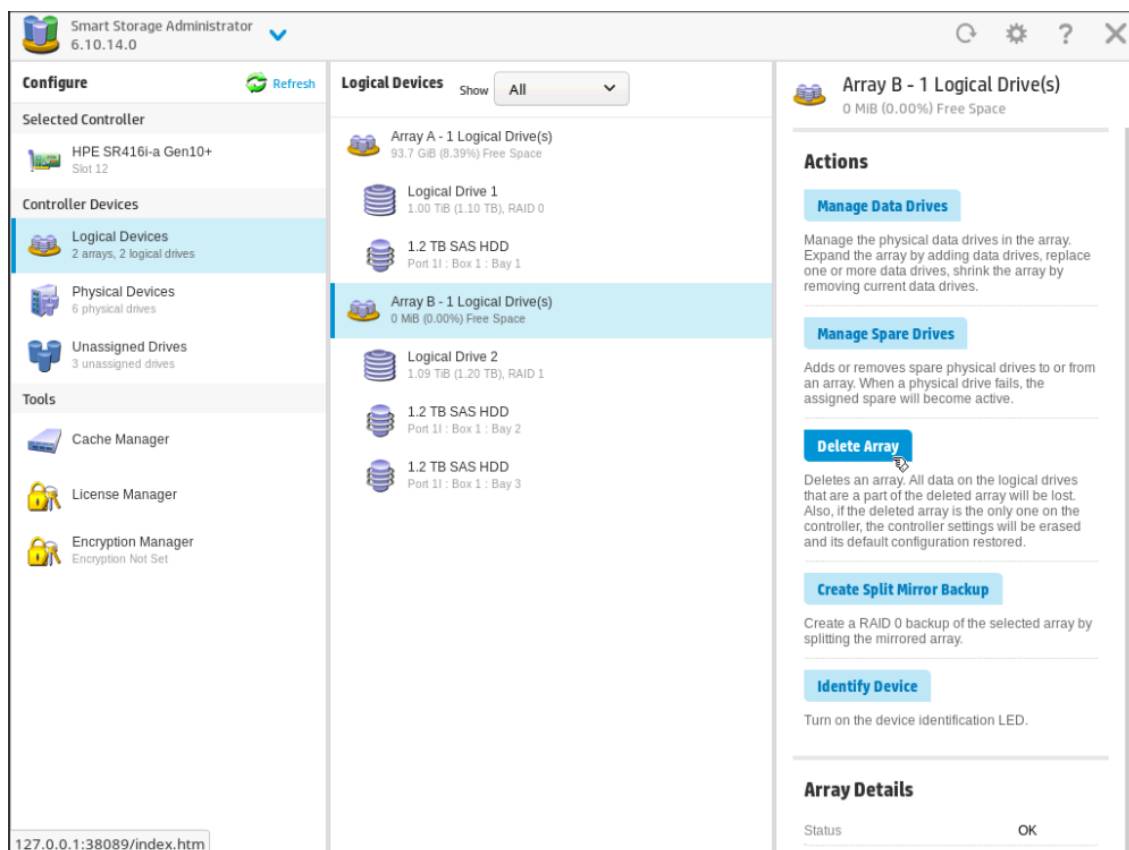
Smart Storage Administrator
6.10.14.0

Configure
Refresh

Selected Controller

HPE SR416i-a Gen10+
Slot 12

Controller Devices

Logical Devices
2 arrays, 2 logical drives

Physical Devices
6 physical drives

Unassigned Drives
3 unassigned drives

Tools

Cache Manager

License Manager

Encryption Manager
Encryption Not Set

127.0.0.1:38089/index.htm

Logical Devices
Show
All

Array A - 1 Logical Drive(s)
93.7 GiB (8.39%) Free Space

Logical Drive 1
1.00 TiB (1.10 TB), RAID 0

1.2 TB SAS HDD
Port 1I : Box 1 : Bay 1

Array B - 1 Logical Drive(s)
0 MiB (0.00%) Free Space

Logical Drive 2
1.09 TiB (1.20 TB), RAID 1

1.2 TB SAS HDD
Port 1I : Box 1 : Bay 2

1.2 TB SAS HDD
Port 1I : Box 1 : Bay 3

Array B - 1 Logical Drive(s)
0 MiB (0.00%) Free Space

Actions

Manage Data Drives

Manage the physical data drives in the array. Expand the array by adding data drives, replace one or more data drives, shrink the array by removing current data drives.

Manage Spare Drives

Adds or removes spare physical drives to or from an array. When a physical drive fails, the assigned spare will become active.

Delete Array

Deletes an array. All data on the logical drives that are a part of the deleted array will be lost. Also, if the deleted array is the only one on the controller, the controller settings will be erased and its default configuration restored.

Create Split Mirror Backup

Create a RAID 0 backup of the selected array by splitting the mirrored array.

Identify Device

Turn on the device identification LED.

Array Details

Status
OK